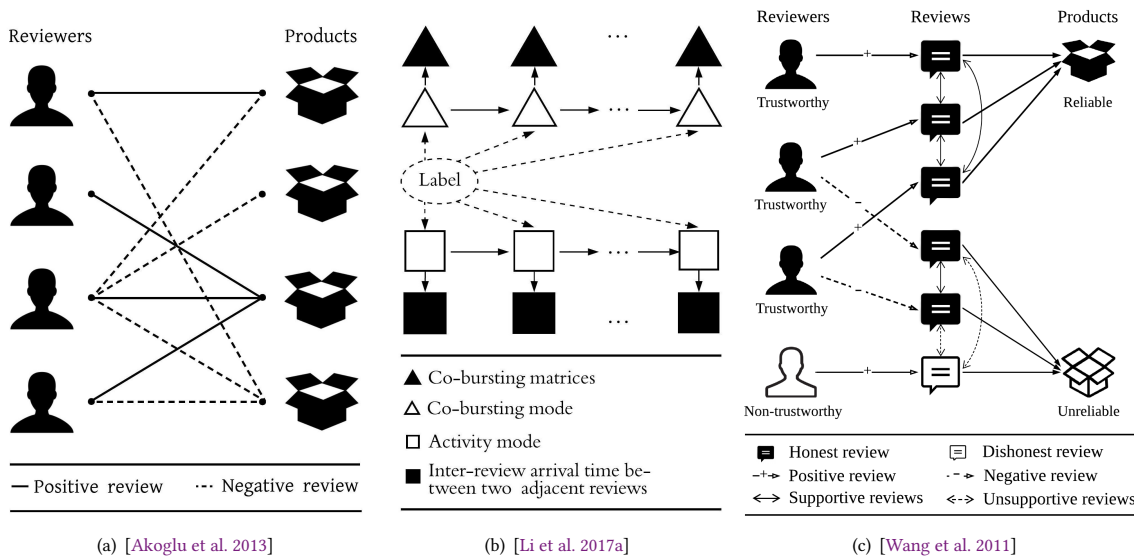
Reviewers

Products

— Positive review

--- Negative review

(a) [Akoglu et al. 2013]

...

Label

...

...

...

▲ Co-bursting matrices

△ Co-bursting mode

□ Activity mode

■ Inter-review arrival time between two adjacent reviews

(b) [Li et al. 2017a]

Reviewers

Reviews

Products

+

Trustworthy

Reliable

+

Trustworthy

−

+

Trustworthy

+

Non-trustworthy

Unreliable

Honest review

Dishonest review

Positive review

Negative review

Supportive reviews

Unsupportive reviews

(c) [Wang et al. 2011]